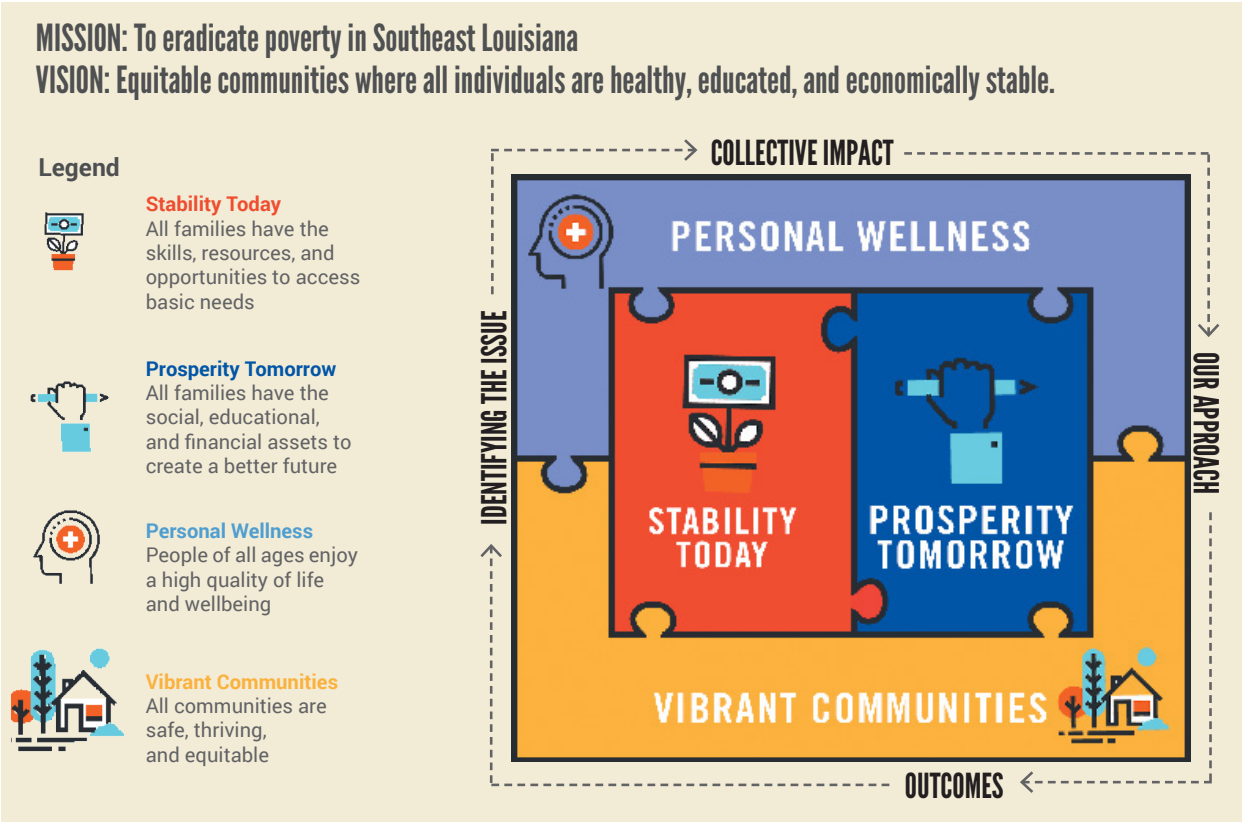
MISSION: To eradicate poverty in Southeast Louisiana
VISION: Equitable communities where all individuals are healthy, educated, and economically stable.

Legend

Stability Today
All families have the skills, resources, and opportunities to access basic needs

Prosperity Tomorrow
All families have the social, educational, and financial assets to create a better future

Personal Wellness
People of all ages enjoy a high quality of life and wellbeing

Vibrant Communities
All communities are safe, thriving, and equitable

COLLECTIVE IMPACT
OUR APPROACH
OUTCOMES
IDENTIFYING THE ISSUE

PERSONAL WELLNESS
STABILITY TODAY
PROSPERITY TOMORROW
VIBRANT COMMUNITIES